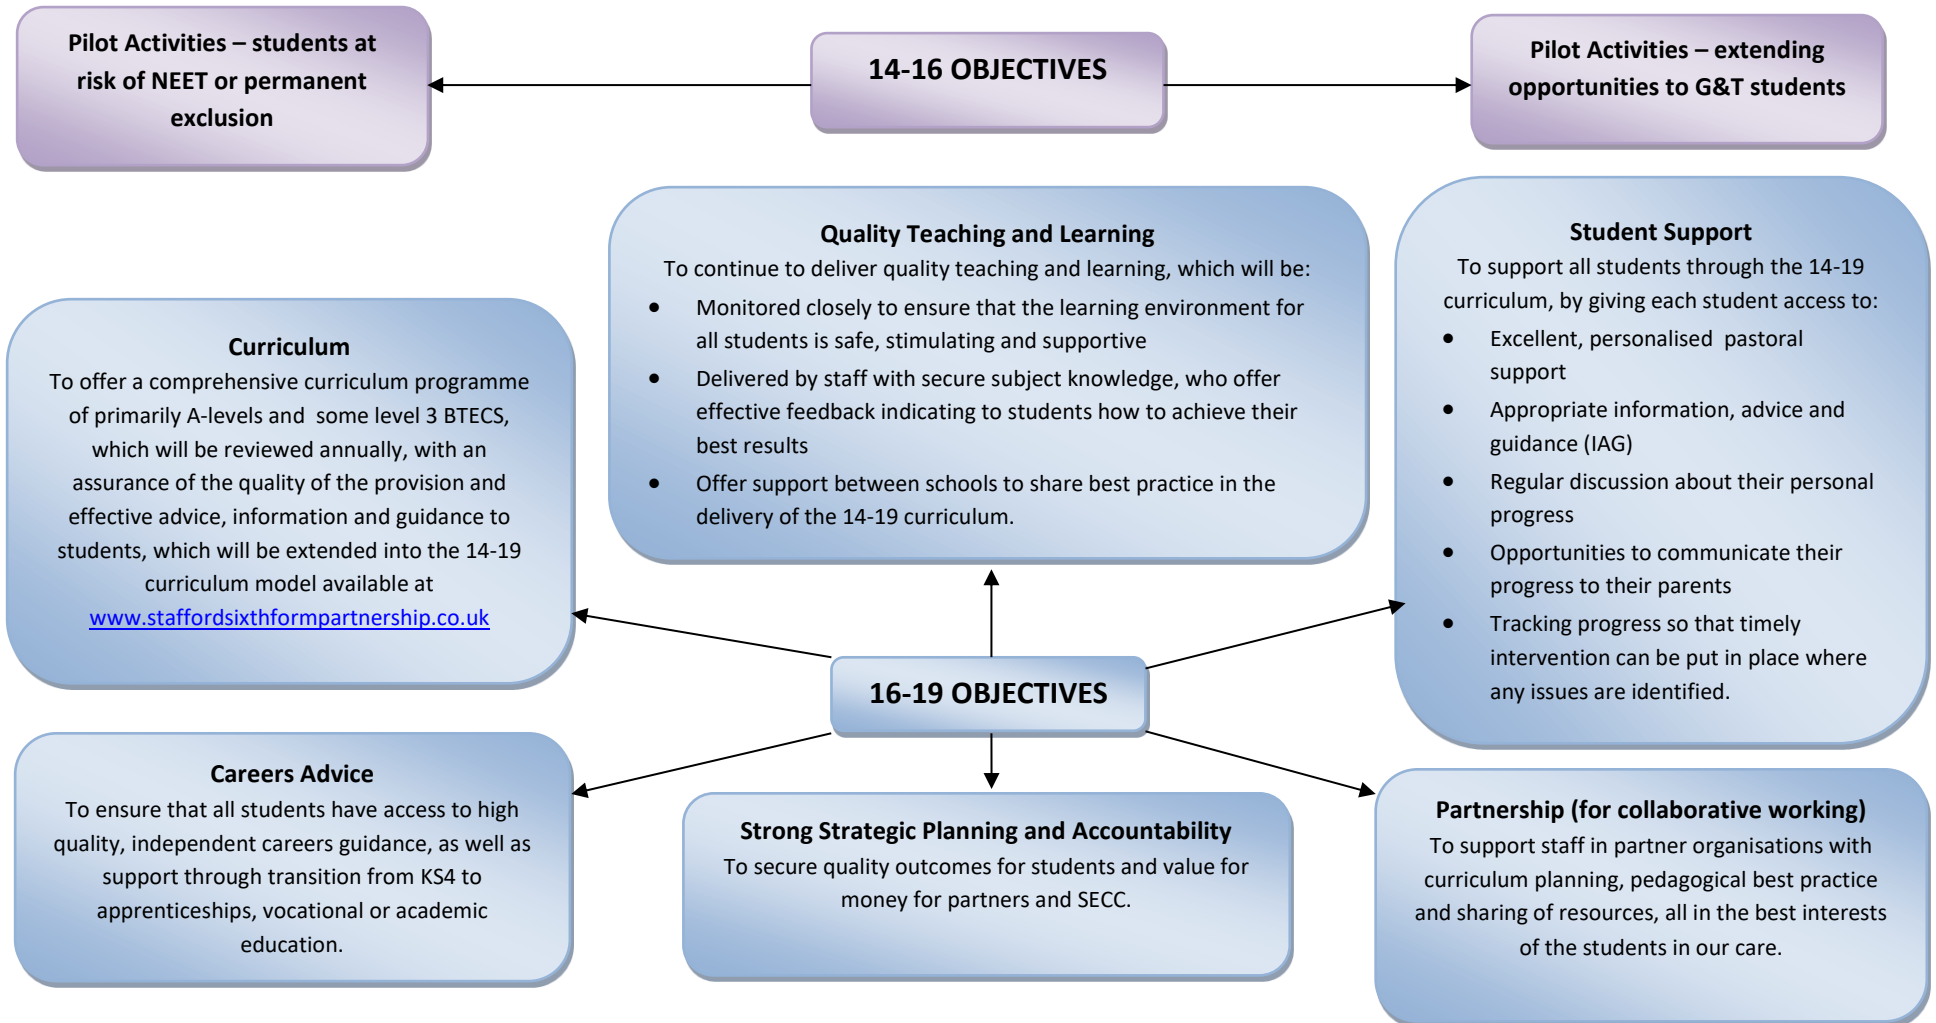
Pilot Activities – students at risk of NEET or permanent exclusion

14-16 OBJECTIVES

Pilot Activities – extending opportunities to G&T students

Quality Teaching and Learning
To continue to deliver quality teaching and learning, which will be:
- Monitored closely to ensure that the learning environment for all students is safe, stimulating and supportive
- Delivered by staff with secure subject knowledge, who offer effective feedback indicating to students how to achieve their best results
- Offer support between schools to share best practice in the delivery of the 14-19 curriculum.

Student Support
To support all students through the 14-19 curriculum, by giving each student access to:
- Excellent, personalised pastoral support
- Appropriate information, advice and guidance (IAG)
- Regular discussion about their personal progress
- Opportunities to communicate their progress to their parents
- Tracking progress so that timely intervention can be put in place where any issues are identified.

Curriculum
To offer a comprehensive curriculum programme of primarily A-levels and some level 3 BTECS, which will be reviewed annually, with an assurance of the quality of the provision and effective advice, information and guidance to students, which will be extended into the 14-19 curriculum model available at www.staffordsixthformpartnership.co.uk

16-19 OBJECTIVES

Careers Advice
To ensure that all students have access to high quality, independent careers guidance, as well as support through transition from KS4 to apprenticeships, vocational or academic education.

Strong Strategic Planning and Accountability
To secure quality outcomes for students and value for money for partners and SECC.

Partnership (for collaborative working)
To support staff in partner organisations with curriculum planning, pedagogical best practice and sharing of resources, all in the best interests of the students in our care.